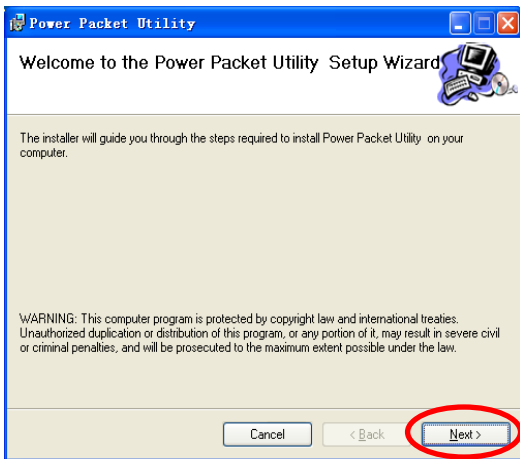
Power Packet Utility

Welcome to the Power Packet Utility Setup Wizard

The installer will guide you through the steps required to install Power Packet Utility on your computer.

WARNING: This computer program is protected by copyright law and international treaties. Unauthorized duplication or distribution of this program, or any portion of it, may result in severe civil or criminal penalties, and will be prosecuted to the maximum extent possible under the law.

Cancel

< Back

Next >